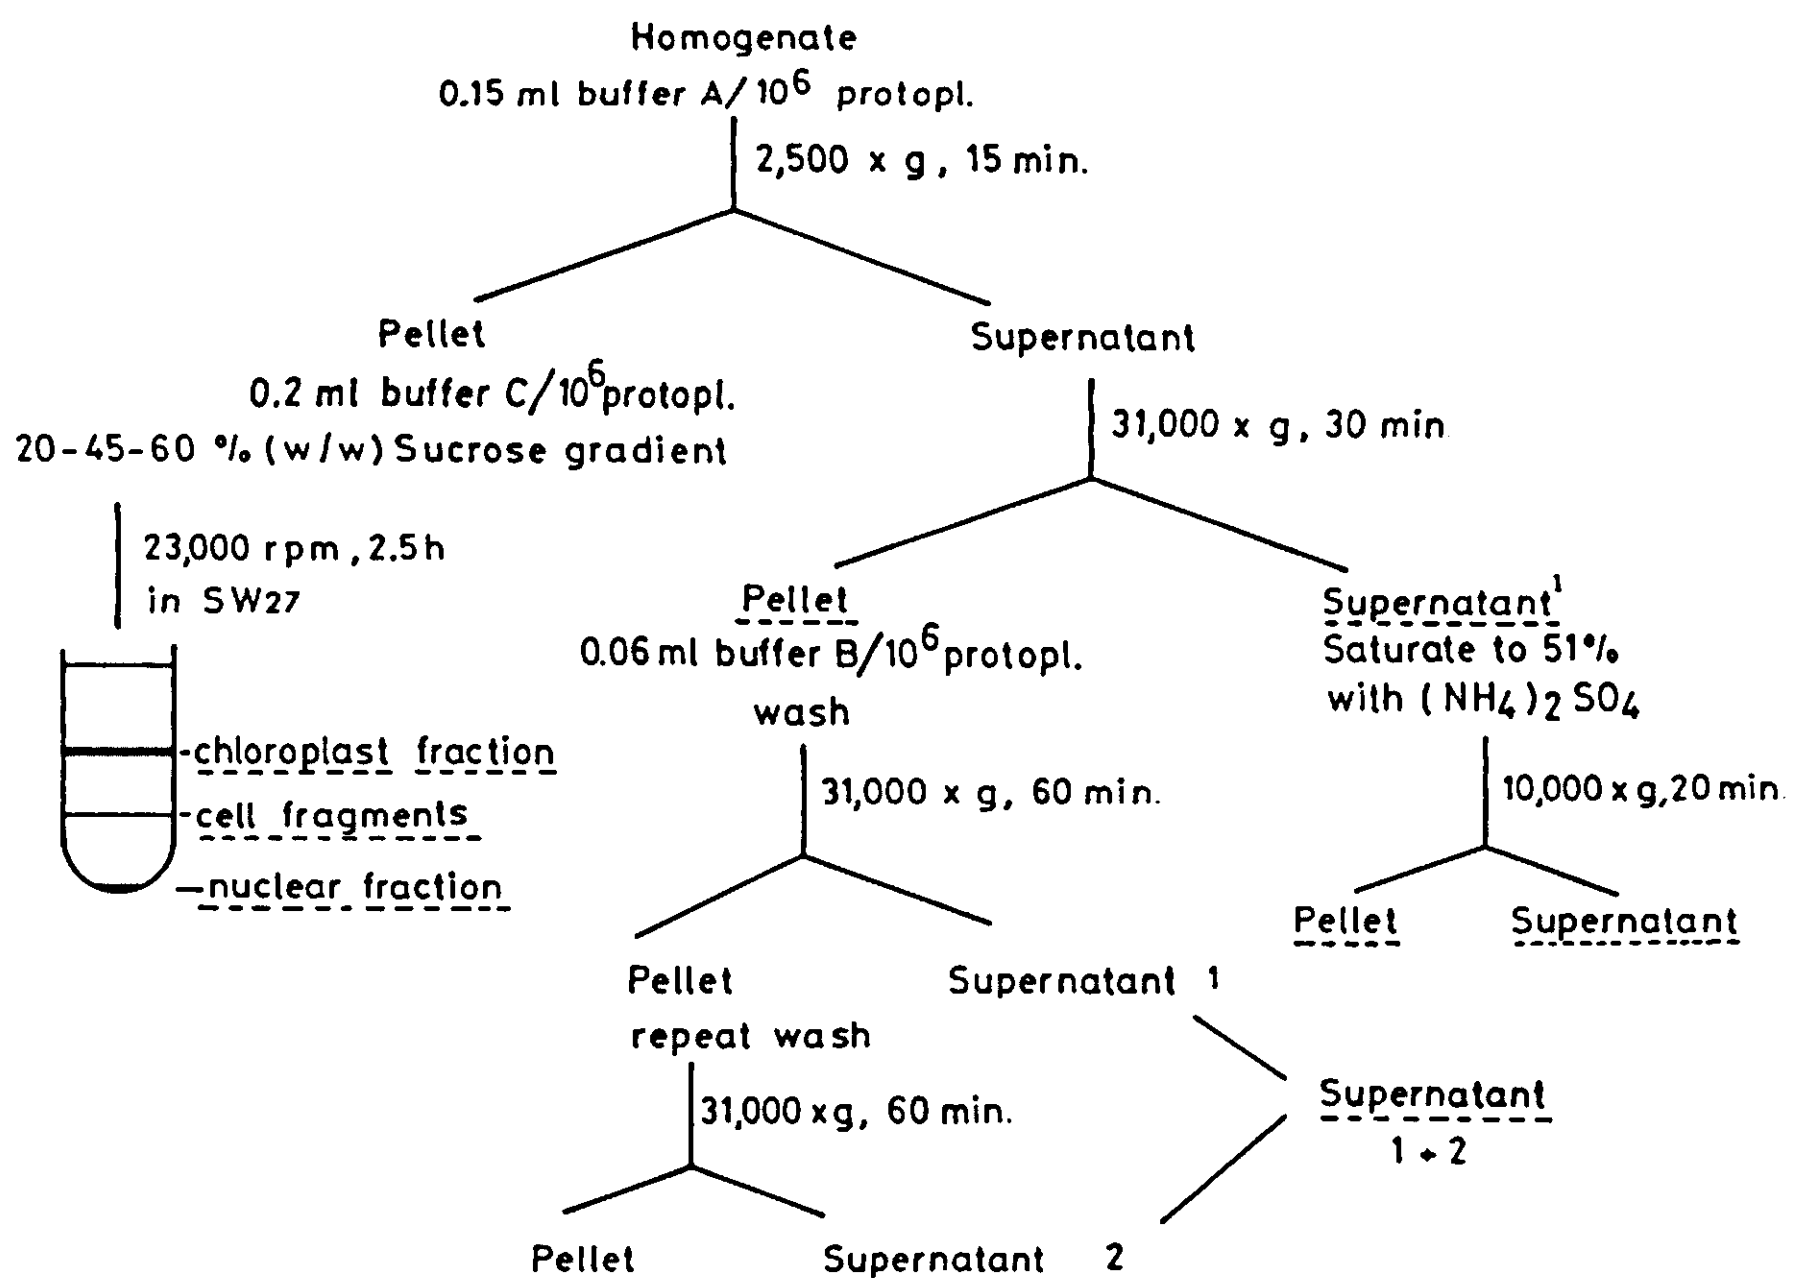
Homogenate
0.15 ml buffer A/ $10^6$ protopl.

2,500 x g , 15 min.

Pellet
0.2 ml buffer C/$10^6$protopl.
20-45-60 % (w/w) Sucrose gradient

23,000 rpm , 2.5 h
in SW27

-chloroplast fraction
-cell fragments
-nuclear fraction

Supernatant

31,000 x g , 30 min

Pellet
0.06 ml buffer B/$10^6$protopl.
wash

31,000 x g, 60 min.

Pellet
repeat wash

31,000 x g, 60 min.

Pellet

Supernatant 2

Supernatant 1

Supernatant
1 + 2

Supernatant$^1$
Saturate to 51%
with $(NH_4)_2SO_4$

10,000 x g, 20 min.

Pellet

Supernatant